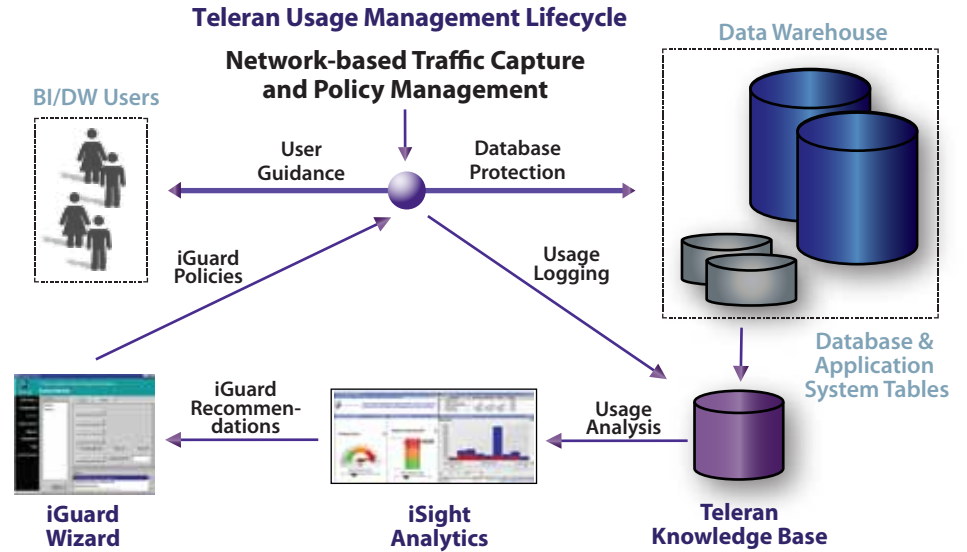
Teleran Usage Management Lifecycle

Network-based Traffic Capture and Policy Management

BI/DW Users

Data Warehouse

User Guidance

Database Protection

iGuard Policies

Usage Logging

Database & Application System Tables

iGuard Recommendations

Usage Analysis

iGuard Wizard

iSight Analytics

Teleran Knowledge Base